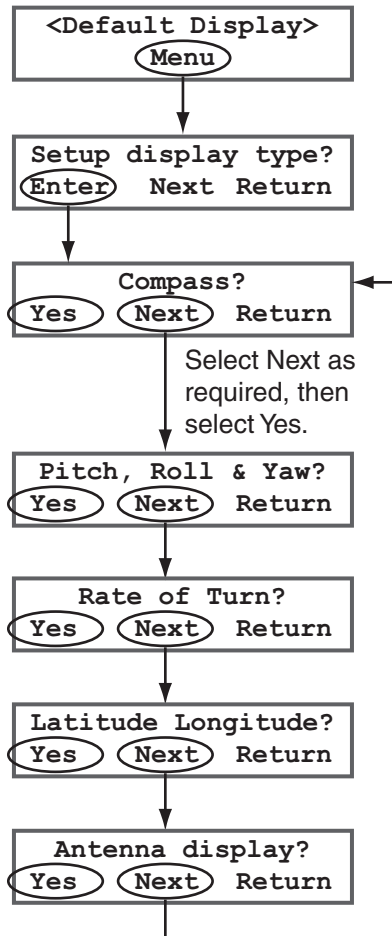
<Default Display>
Menu

Setup display type?
Enter Next Return

Compass?
Yes Next Return

Select Next as required, then select Yes.

Pitch, Roll & Yaw?
Yes Next Return

Rate of Turn?
Yes Next Return

Latitude Longitude?
Yes Next Return

Antenna display?
Yes Next Return